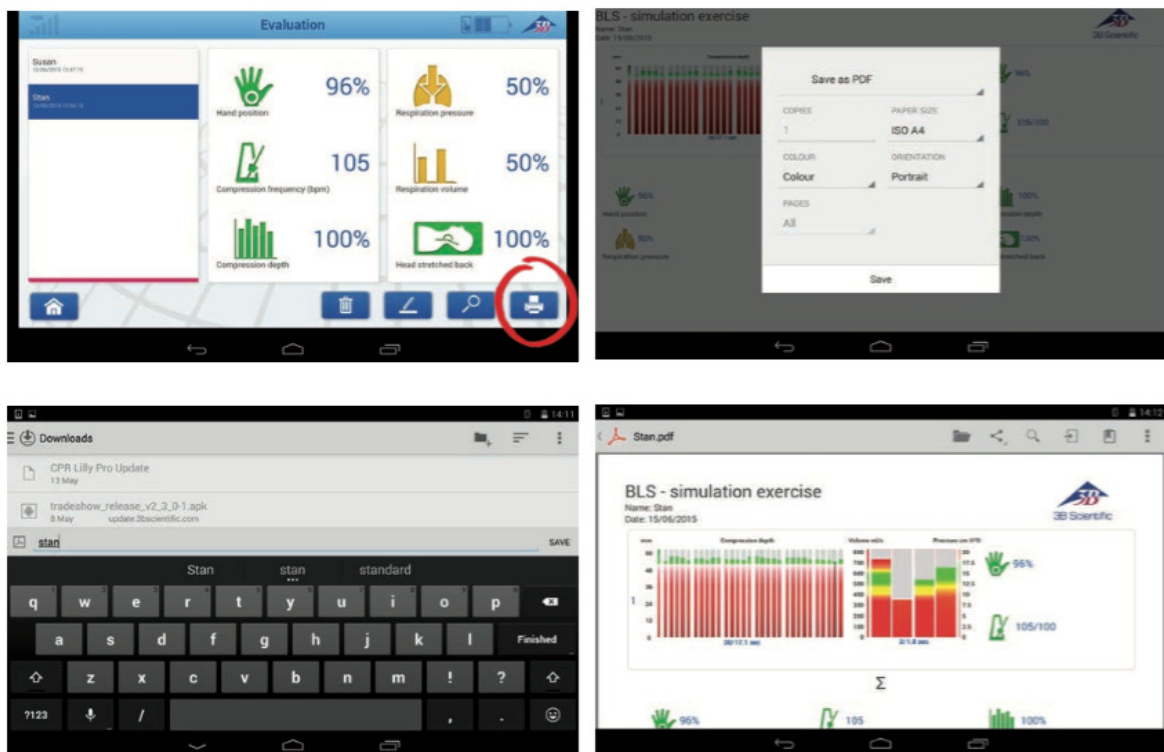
Evaluation

Susan
Stan

96%
Hand position

50%
Respiration pressure

105
Compression frequency (bpm)

50%
Respiration volume

100%
Compression depth

100%
Head stretched back

BLS - simulation exercise
Name: Stan
Date: 15/06/2015

3B Scientific

Save as PDF

COPIES
1

PAPER SIZE
ISO A4

COLOUR
Colour

ORIENTATION
Portrait

PAGES
All

Save

96%
Hand position
50%
Respiration pressure
105/100
100%
100%

14:11
Downloads

CPR Lilly Pro Update
13 May

tradeshow_release_v2_3_0-1.apk
8 May update.3bscientific.com

stan
SAVE

Stan stan standard

q w e r t y u i o p
a s d f g h j k l Finished
z x c v b n m ! ?
?123 / , .

14:12
Stan.pdf

BLS - simulation exercise
Name: Stan
Date: 15/06/2015

3B Scientific

Compression depth
Volume ml/s
Pressure cm H2O

96%
105/100

$\Sigma$

96%
105
100%